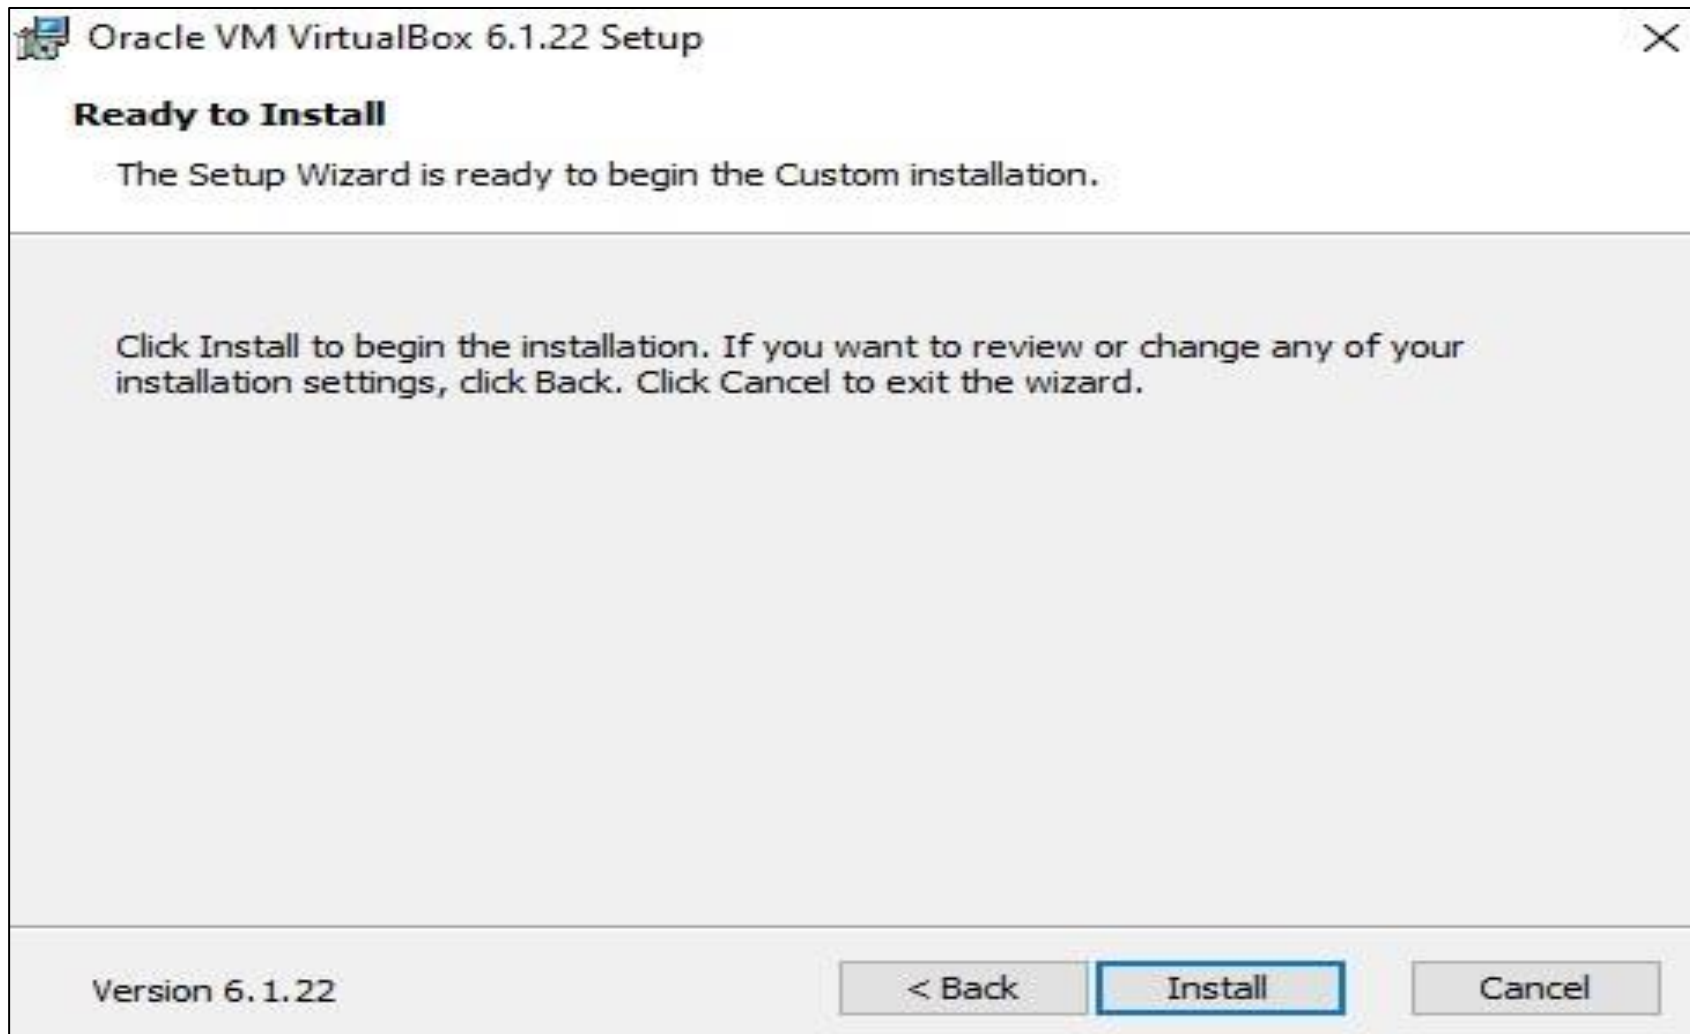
Oracle VM VirtualBox 6.1.22 Setup

Ready to Install

The Setup Wizard is ready to begin the Custom installation.

Click Install to begin the installation. If you want to review or change any of your installation settings, click Back. Click Cancel to exit the wizard.

Version 6.1.22

< Back

Install

Cancel